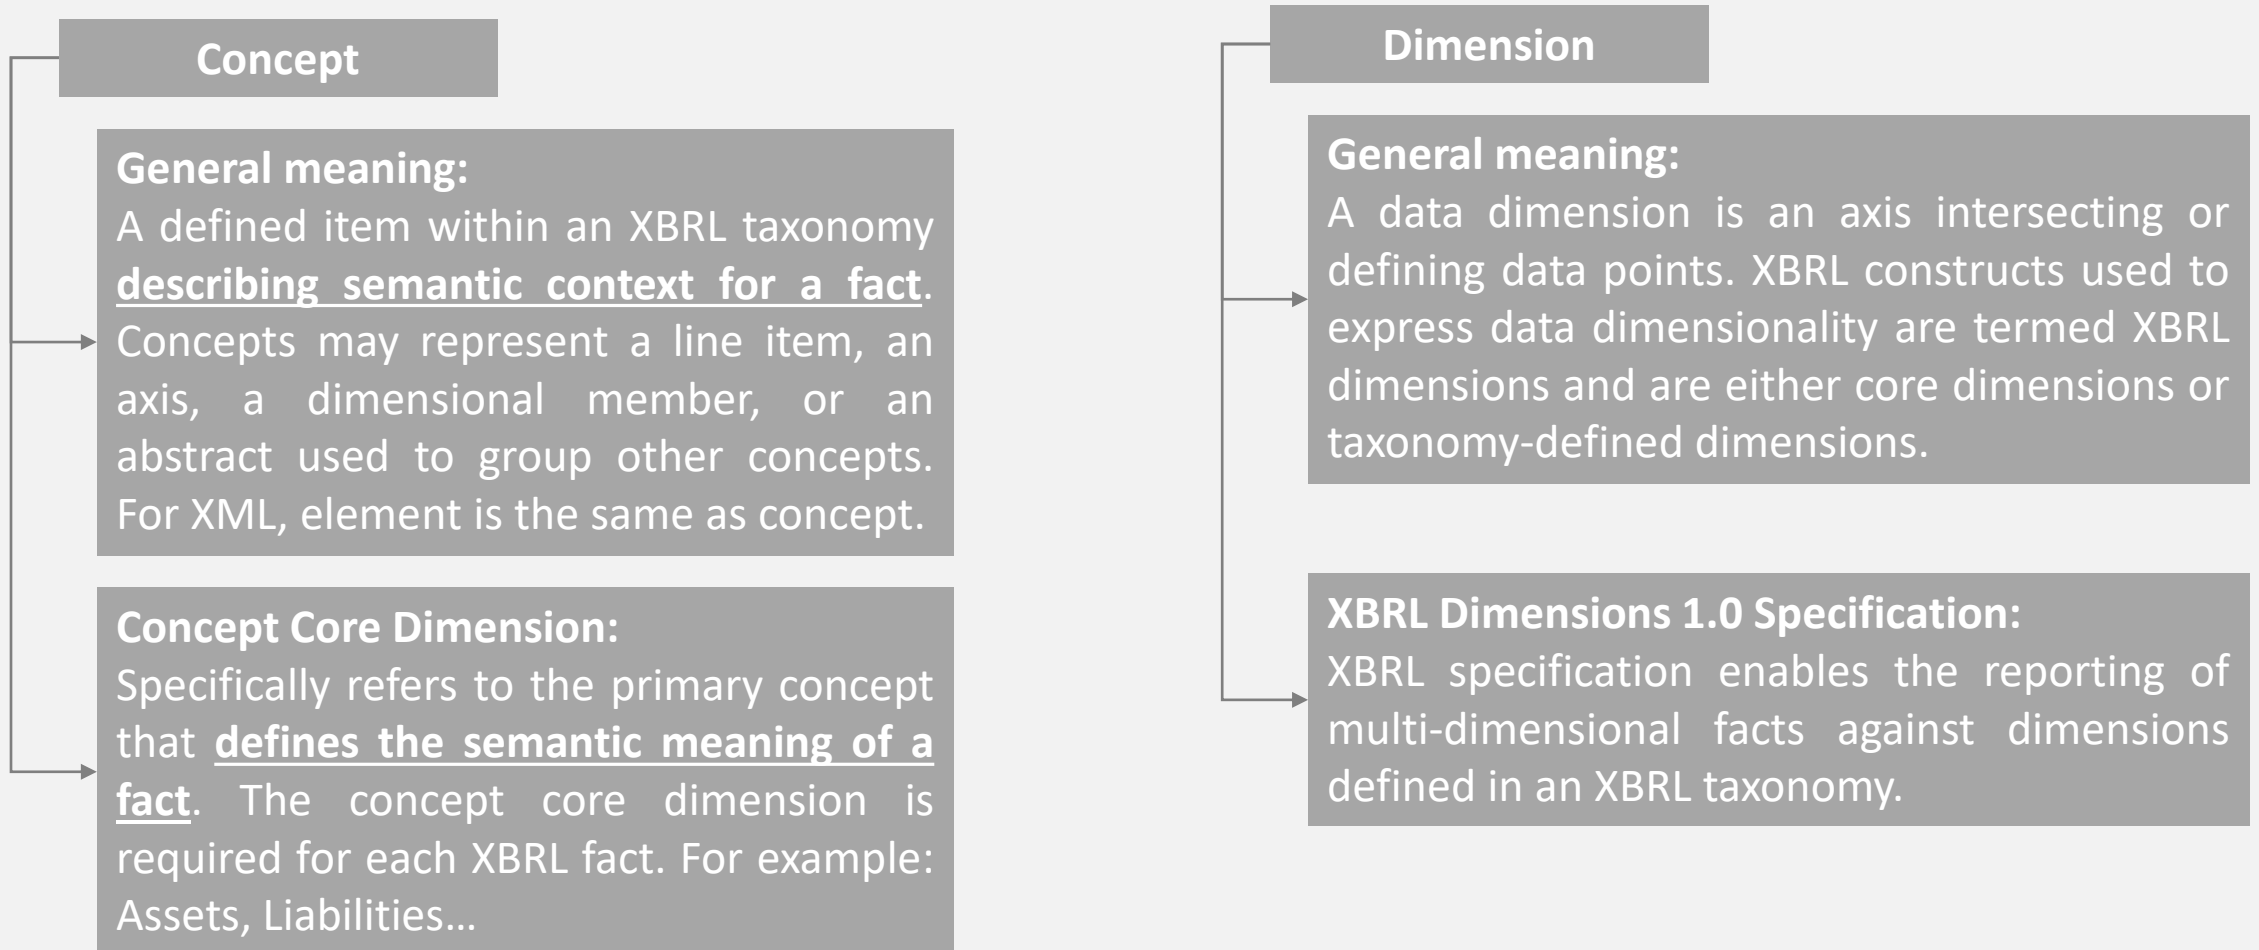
Concept

General meaning:
A defined item within an XBRL taxonomy describing semantic context for a fact. Concepts may represent a line item, an axis, a dimensional member, or an abstract used to group other concepts. For XML, element is the same as concept.

Concept Core Dimension:
Specifically refers to the primary concept that defines the semantic meaning of a fact. The concept core dimension is required for each XBRL fact. For example: Assets, Liabilities…

Dimension

General meaning:
A data dimension is an axis intersecting or defining data points. XBRL constructs used to express data dimensionality are termed XBRL dimensions and are either core dimensions or taxonomy-defined dimensions.

XBRL Dimensions 1.0 Specification:
XBRL specification enables the reporting of multi-dimensional facts against dimensions defined in an XBRL taxonomy.